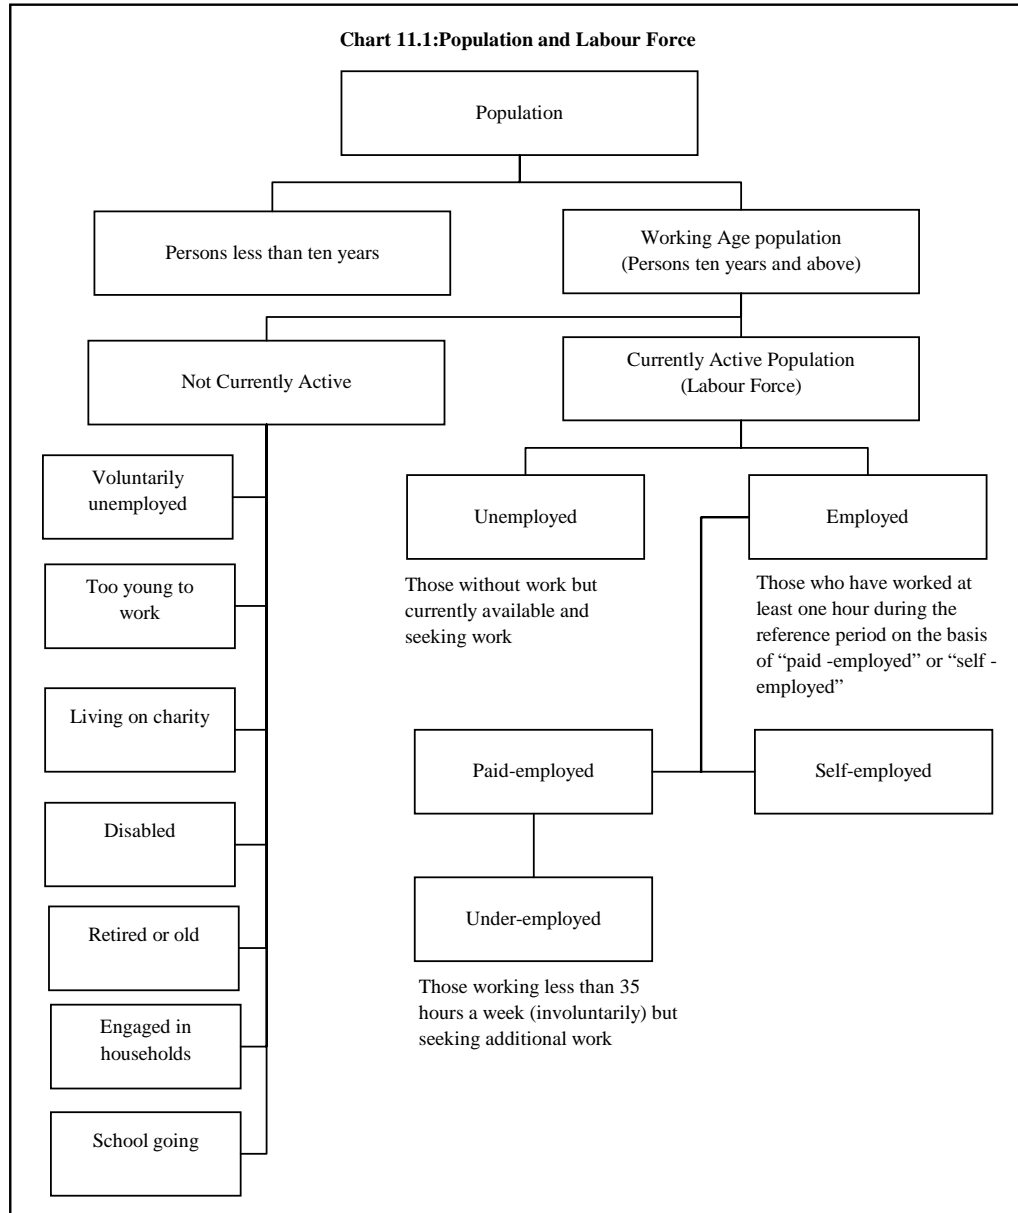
**Chart 11.1:Population and Labour Force**

Population

Persons less than ten years

Working Age population (Persons ten years and above)

Not Currently Active

Currently Active Population (Labour Force)

Voluntarily unemployed

Too young to work

Living on charity

Disabled

Retired or old

Engaged in households

School going

Unemployed

Those without work but currently available and seeking work

Employed

Those who have worked at least one hour during the reference period on the basis of "paid -employed" or "self -employed"

Paid-employed

Self-employed

Under-employed

Those working less than 35 hours a week (involuntarily) but seeking additional work